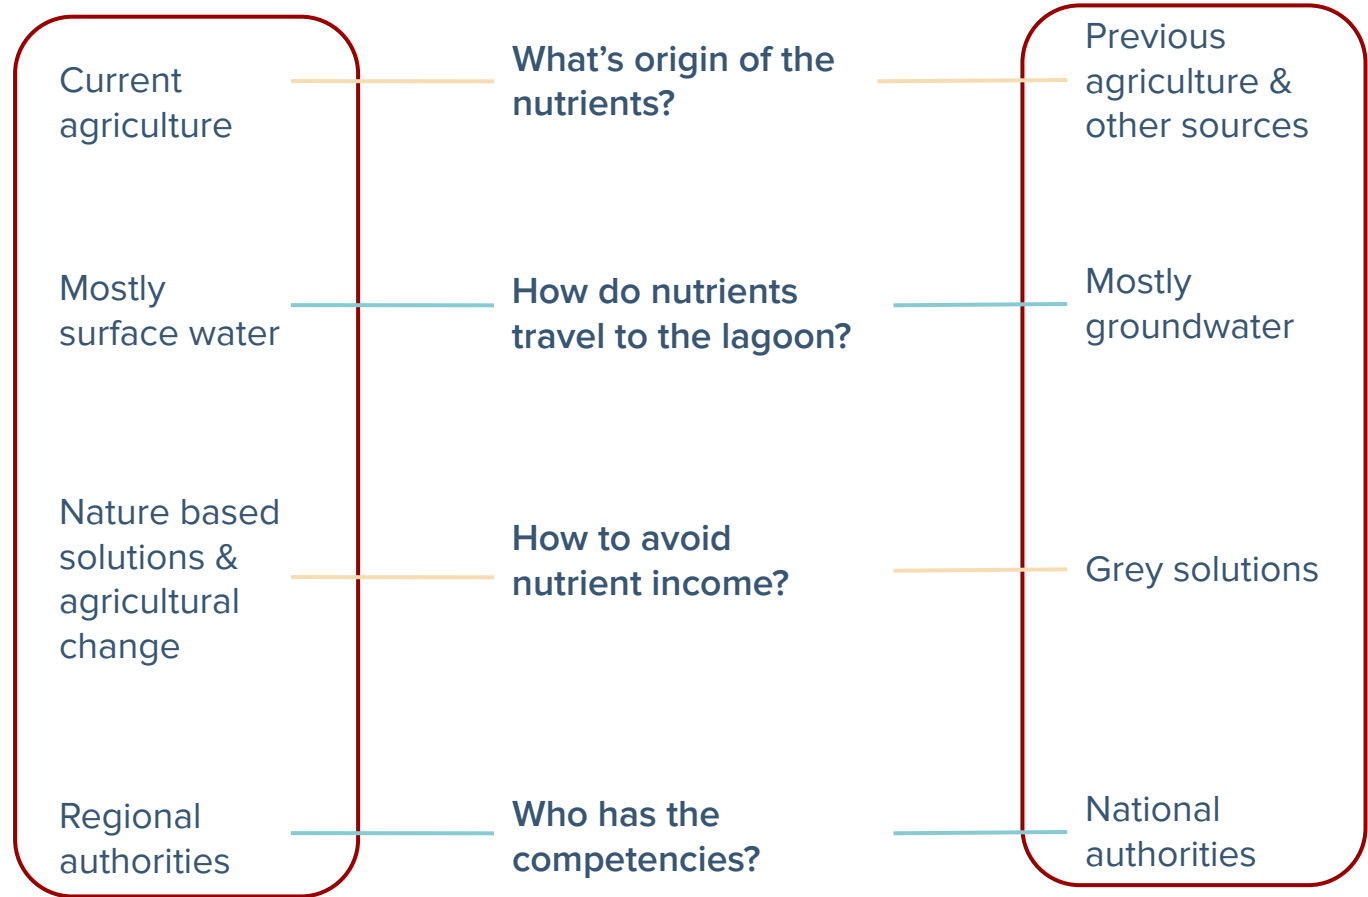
Current agriculture

What’s origin of the nutrients?

Previous agriculture & other sources

Mostly surface water

How do nutrients travel to the lagoon?

Mostly groundwater

Nature based solutions & agricultural change

How to avoid nutrient income?

Grey solutions

Regional authorities

Who has the competencies?

National authorities